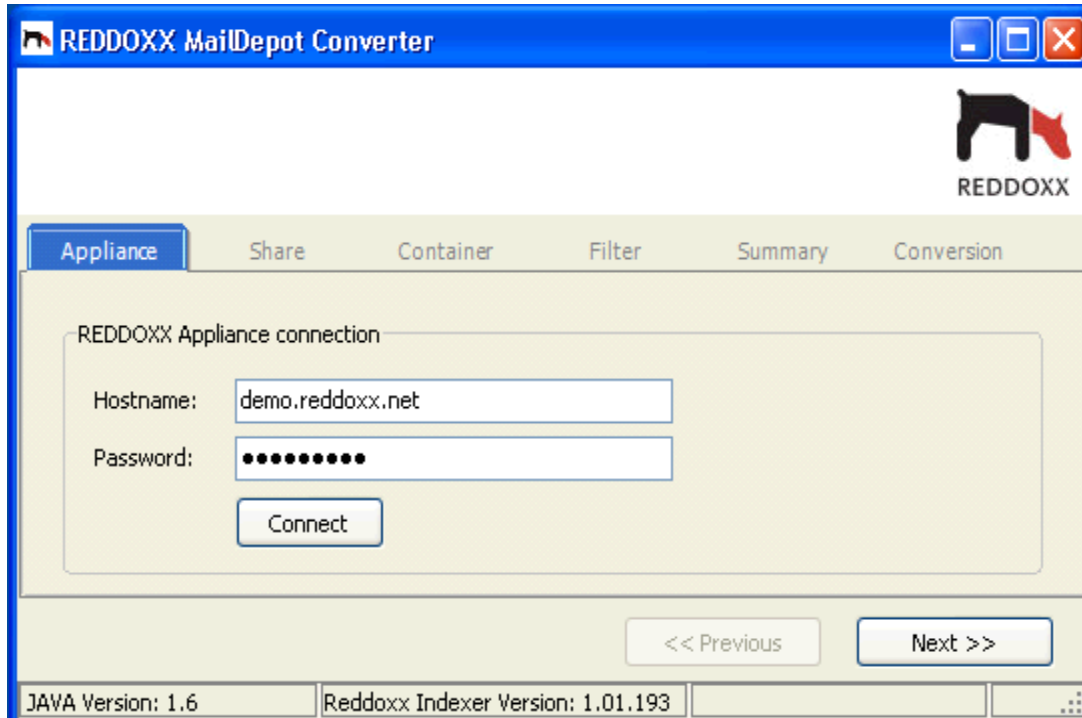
REDDOXX MailDepot Converter

REDDOXX

Appliance | Share | Container | Filter | Summary | Conversion

REDDOXX Appliance connection

Hostname: demo.reddoxx.net

Password: ●●●●●●●●●

Connect

<< Previous

Next >>

JAVA Version: 1.6

Reddoxx Indexer Version: 1.01.193